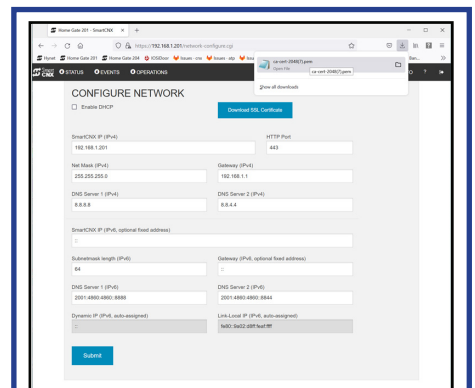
Home Gate 201 - SmartCNX ×  +

https://192.168.1.201/network-configure.cgi

Hyrset  Home Gate 201  Home Gate 204  IOSDock  Issues - cnx  Issues - elp  Issu  Ban...

ca-cert-2048(7).pem
Open File
ca-cert-2048(7).pem

Show all downloads

Smart CNX  STATUS  EVENTS  OPERATIONS

CONFIGURE NETWORK

Enable DHCP

Download SSL Certificate

SmartCNX IP (IPv4)
192.168.1.201

HTTP Port
443

Net Mask (IPv4)
255.255.255.0

Gateway (IPv4)
192.168.1.1

DNS Server 1 (IPv4)
8.8.8.8

DNS Server 2 (IPv4)
8.8.4.4

SmartCNX IP (IPv6, optional fixed address)
::

Subnetmask length (IPv6)
64

Gateway (IPv6, optional fixed address)
::

DNS Server 1 (IPv6)
2001:4860:4860::8888

DNS Server 2 (IPv6)
2001:4860:4860::8844

Dynamic IP (IPv6, auto-assigned)

Link-Local IP (IPv6, auto-assigned)
fe80::9a02:d8ff:feef:ffff

Submit